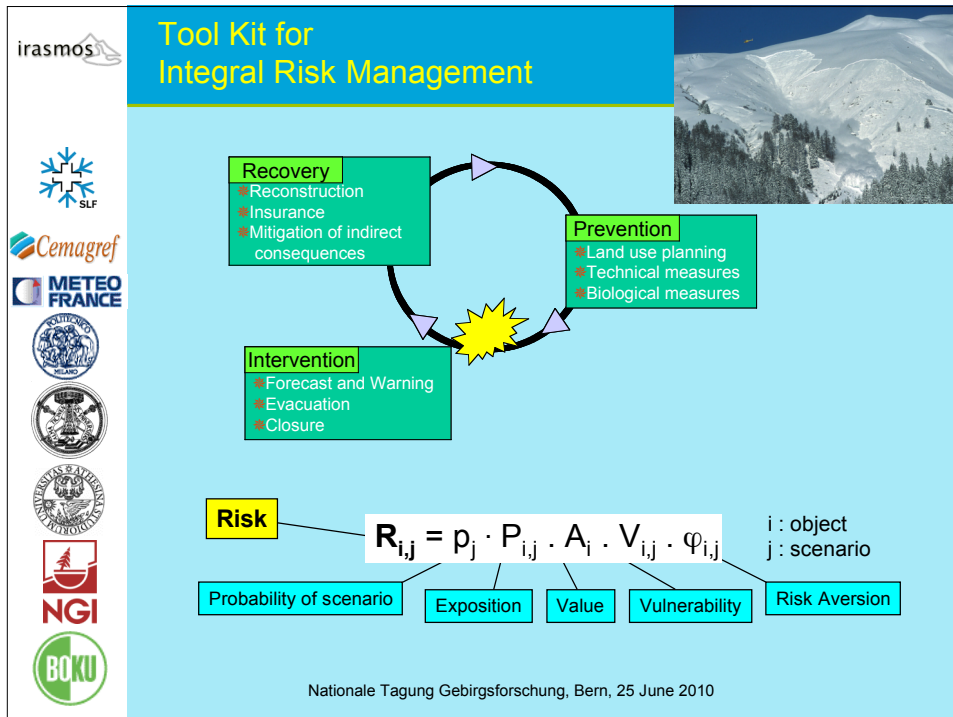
irasmos

Tool Kit for
Integral Risk Management

SLF

Cemagref

METEO FRANCE

MILANO

NGI

BOKU

Recovery
Reconstruction
Insurance
Mitigation of indirect consequences

Prevention
Land use planning
Technical measures
Biological measures

Intervention
Forecast and Warning
Evacuation
Closure

Risk

$\mathbf{R_{i,j}} = p_j \cdot P_{i,j} \,.\, A_i \,.\, V_{i,j} \,.\, \varphi_{i,j}$

i : object
j : scenario

Probability of scenario

Exposition

Value

Vulnerability

Risk Aversion

Nationale Tagung Gebirgsforschung, Bern, 25 June 2010